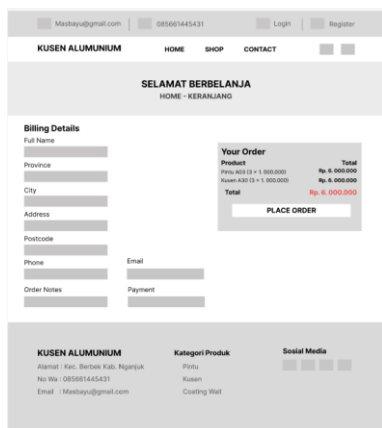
Masbayu@gmail.com 085661445431 Login Register

KUSEN ALUMUNIUM HOME SHOP CONTACT

SELAMAT BERBELANJA
HOME - KERANJANG

Billing Details
Full Name
Province
City
Address
Postcode
Phone
Email
Order Notes
Payment

Your Order
| Product | Total |
|---|---|
| Pintu A03 (3 × 1.000.000) | Rp. 6.000.000 |
| Kusen A30 (3 × 1.000.000) | Rp. 6.000.000 |
| Total | Rp. 6.000.000 |

PLACE ORDER

KUSEN ALUMUNIUM
Alamat : Kec. Berbek Kab. Nganjuk
No Wa : 085661445431
Email : Masbayu@gmail.com

Kategori Produk
Pintu
Kusen
Coating Wall

Sosial Media